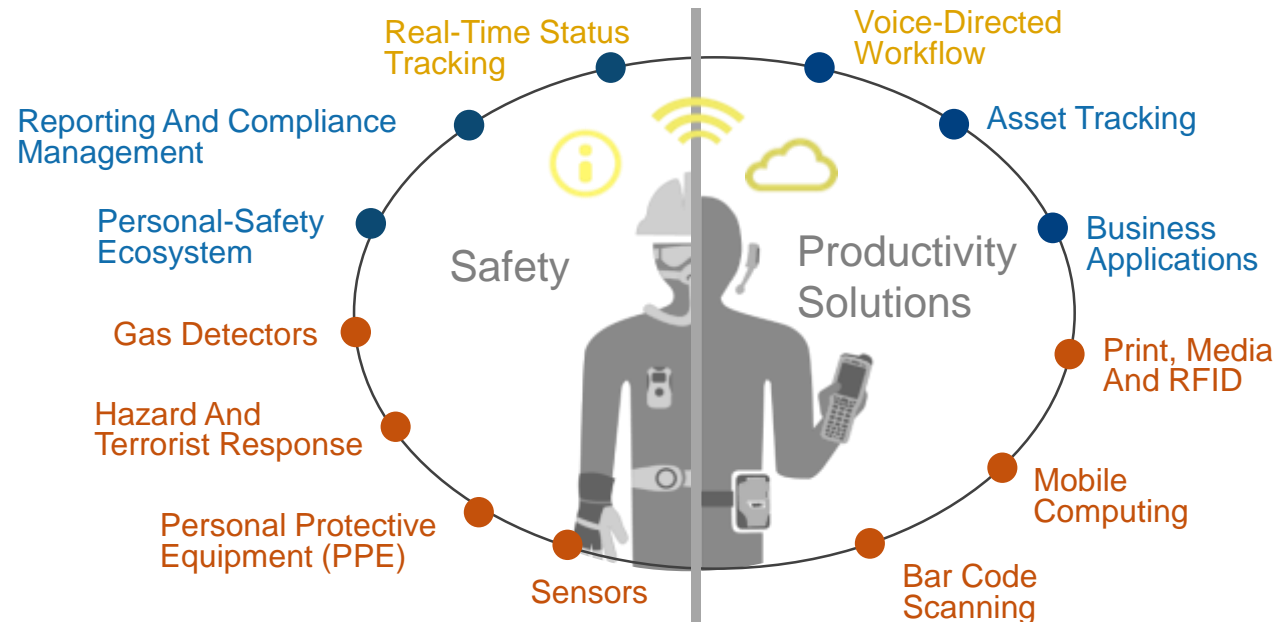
Real-Time Status Tracking

Voice-Directed Workflow

Reporting And Compliance Management

Asset Tracking

Personal-Safety Ecosystem

Safety

Productivity Solutions

Business Applications

Gas Detectors

Print, Media And RFID

Hazard And Terrorist Response

Mobile Computing

Personal Protective Equipment (PPE)

Sensors

Bar Code Scanning